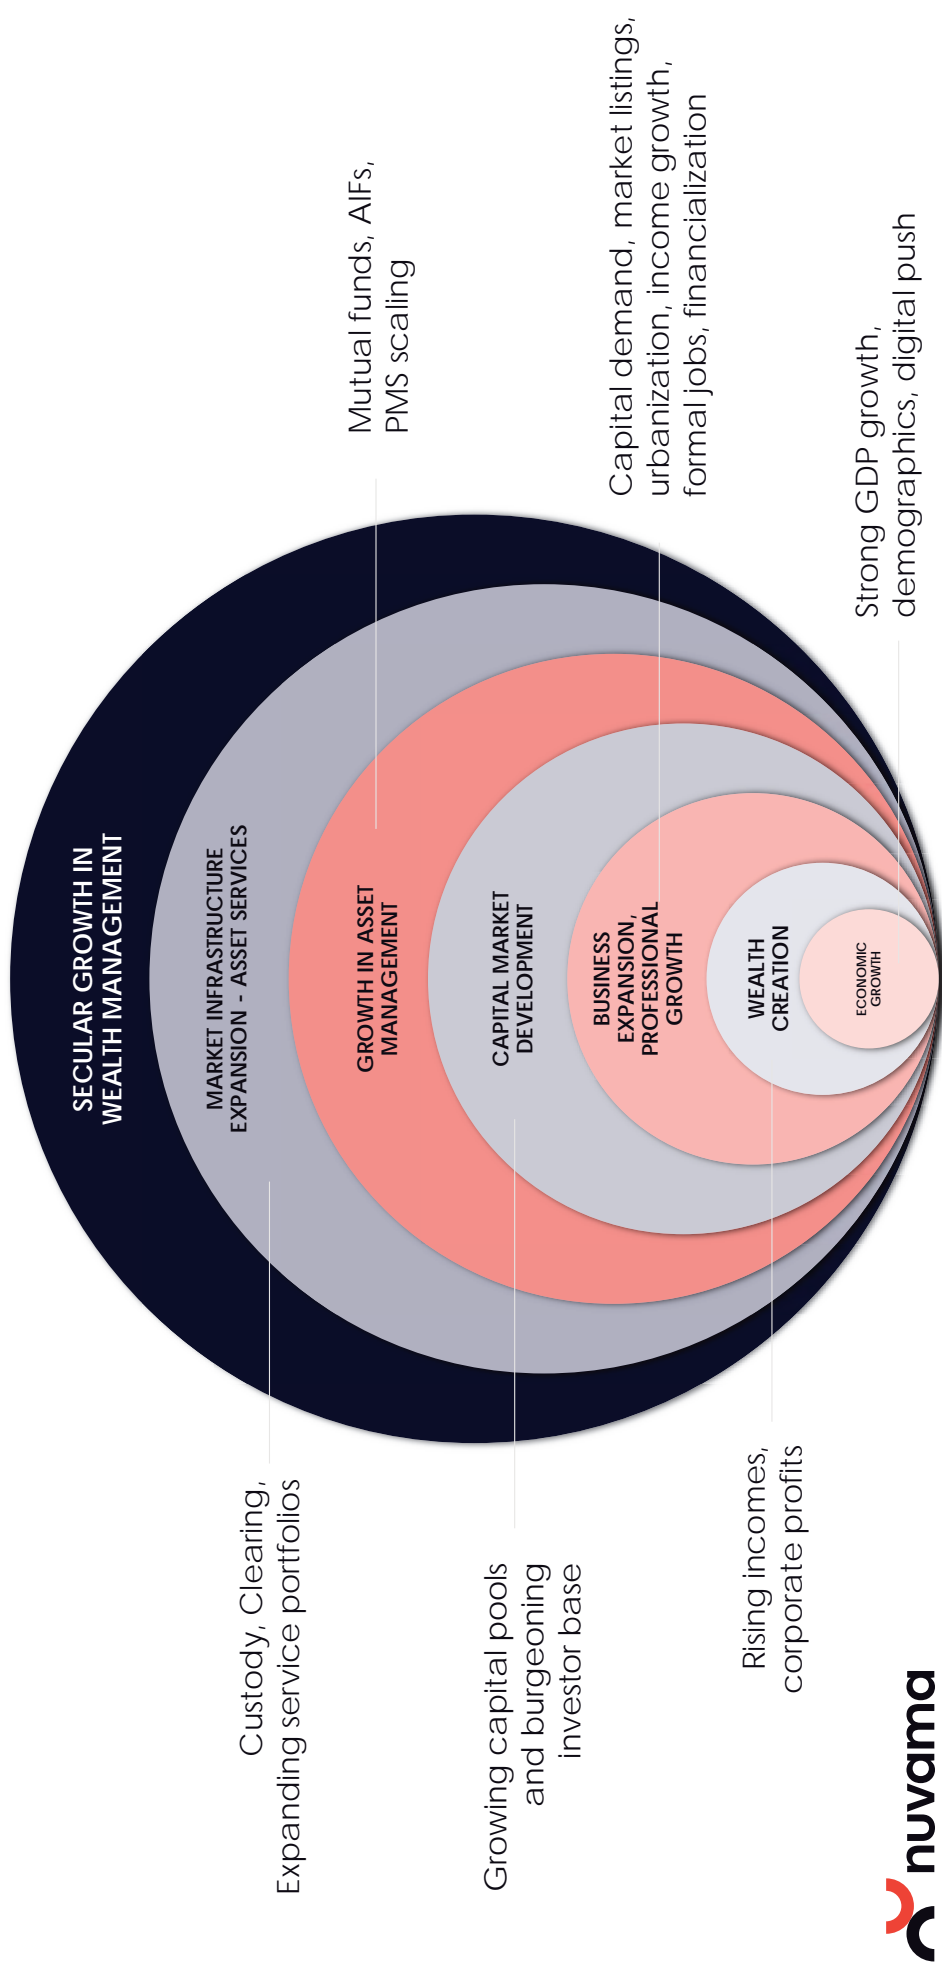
SECULAR GROWTH IN WEALTH MANAGEMENT

MARKET INFRASTRUCTURE EXPANSION - ASSET SERVICES

GROWTH IN ASSET MANAGEMENT

CAPITAL MARKET DEVELOPMENT

BUSINESS EXPANSION, PROFESSIONAL GROWTH

WEALTH CREATION

ECONOMIC GROWTH

Mutual funds, AIFs, PMS scaling

Capital demand, market listings, urbanization, income growth, formal jobs, financialization

Strong GDP growth, demographics, digital push

Custody, Clearing, Expanding service portfolios

Growing capital pools and burgeoning investor base

Rising incomes, corporate profits

nuvama